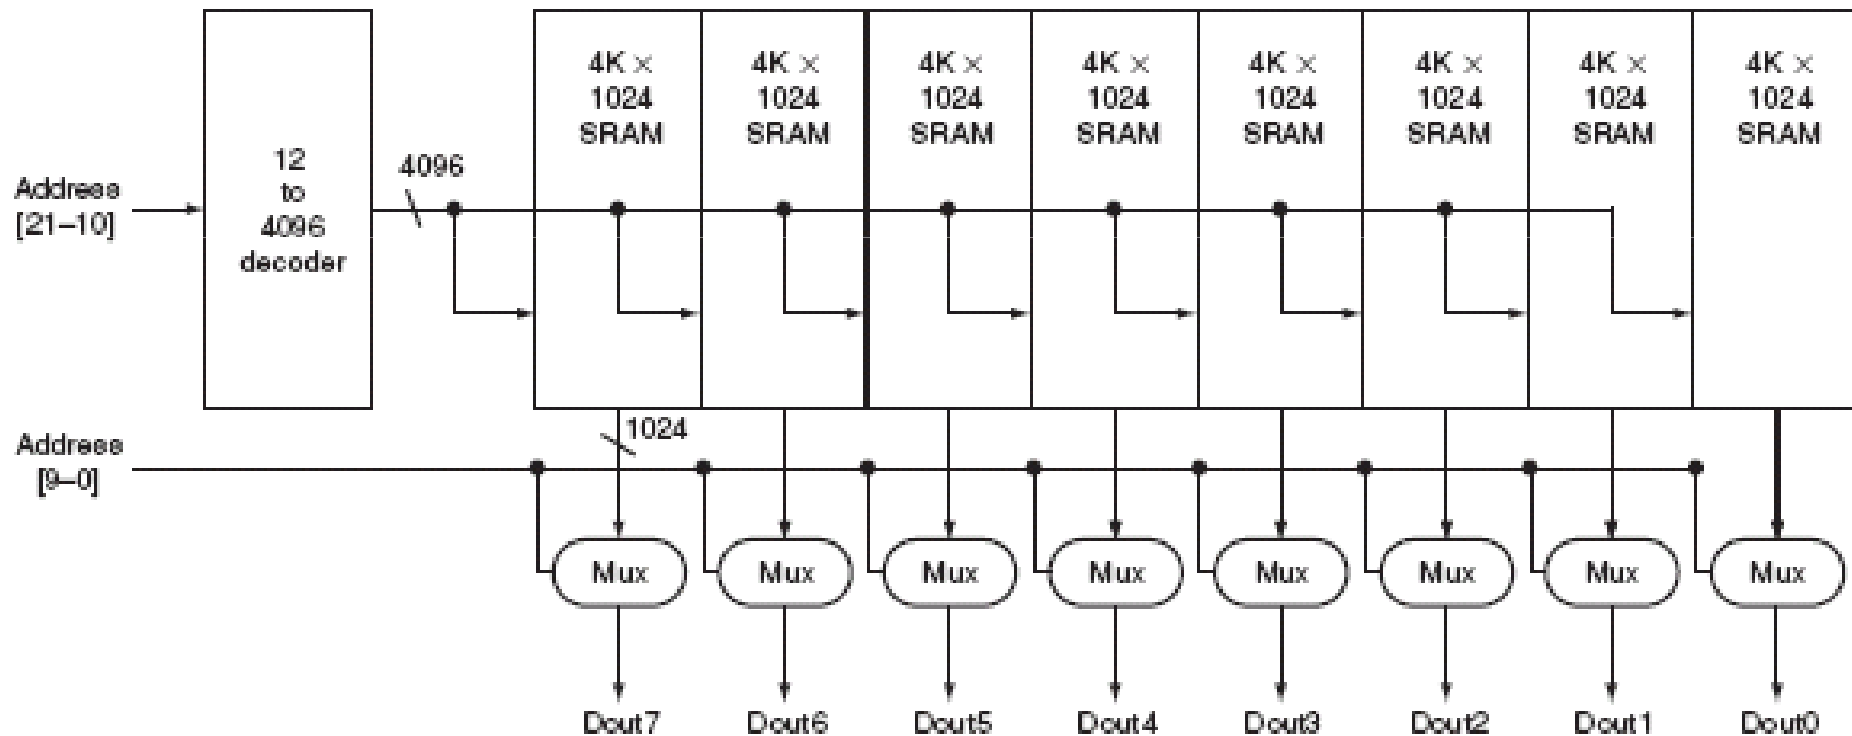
Address [21–10]

12 to 4096 decoder

4096

4K × 1024 SRAM

4K × 1024 SRAM

4K × 1024 SRAM

4K × 1024 SRAM

4K × 1024 SRAM

4K × 1024 SRAM

4K × 1024 SRAM

4K × 1024 SRAM

Address [9–0]

1024

Mux

Mux

Mux

Mux

Mux

Mux

Mux

Mux

Dout7

Dout6

Dout5

Dout4

Dout3

Dout2

Dout1

Dout0